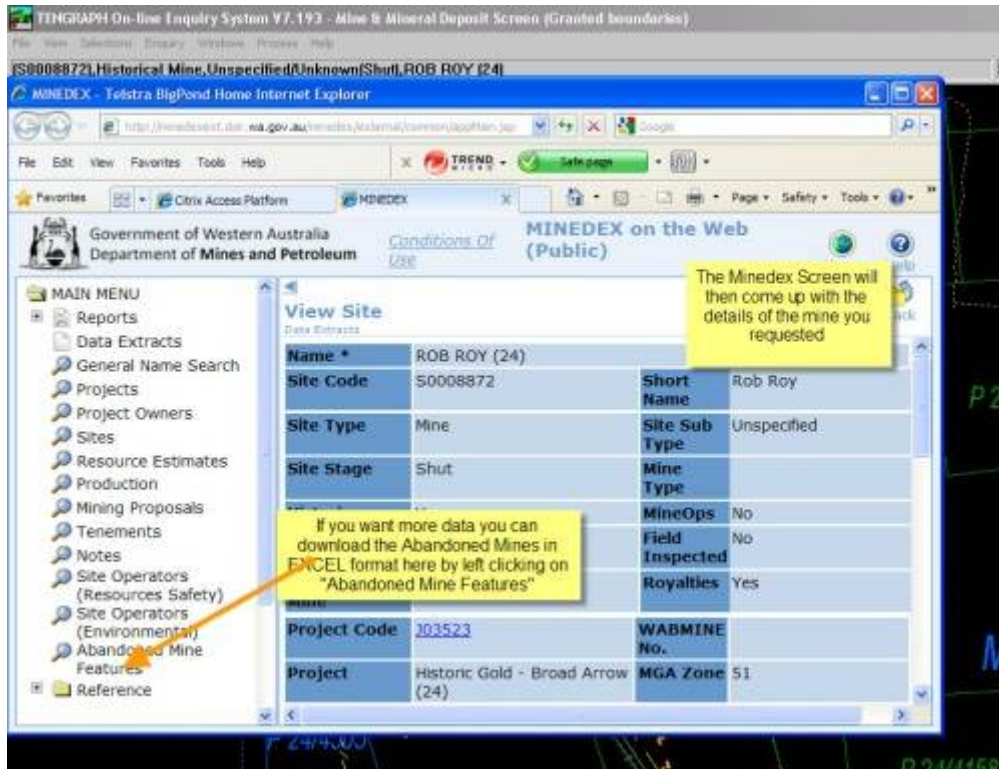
TENGRAPH On-line Enquiry System V7.193 - Mine & Mineral Deposit Screen (Granted boundaries)

File View Selections Enquiry Window Process Help

[S0008872],Historical Mine,Unspecified/Unknown(Shut),ROB ROY (24)

MINEDEX - Telstra BigPond Home Internet Explorer

http://minedexext.dmp.wa.gov.au/minedex/external/common/appMain.jsp

File Edit View Favorites Tools Help

TREND MICRO

Safe page

Favorites

Citrix Access Platform

MINEDEX

Page Safety Tools

Government of Western Australia
Department of Mines and Petroleum

Conditions Of Use

MINEDEX on the Web (Public)

Help

MAIN MENU
Reports
Data Extracts
General Name Search
Projects
Project Owners
Sites
Resource Estimates
Production
Mining Proposals
Tenements
Notes
Site Operators (Resources Safety)
Site Operators (Environmental)
Abandoned Mine Features
Reference

View Site
Data Extracts

Back

The Minedex Screen will then come up with the details of the mine you requested

| Name * | ROB ROY (24) | | |
|---|---|---|---|
| Site Code | S0008872 | Short Name | Rob Roy |
| Site Type | Mine | Site Sub Type | Unspecified |
| Site Stage | Shut | Mine Type | |
| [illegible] | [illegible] | MineOps | No |
| | | Field Inspected | No |
| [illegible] | | Royalties | Yes |
| Project Code | J03523 | WABMINE No. | |
| Project | Historic Gold - Broad Arrow (24) | MGA Zone | 51 |

If you want more data you can download the Abandoned Mines in EXCEL format here by left clicking on "Abandoned Mine Features"

P 24/4303

P2

M

P 24/4159